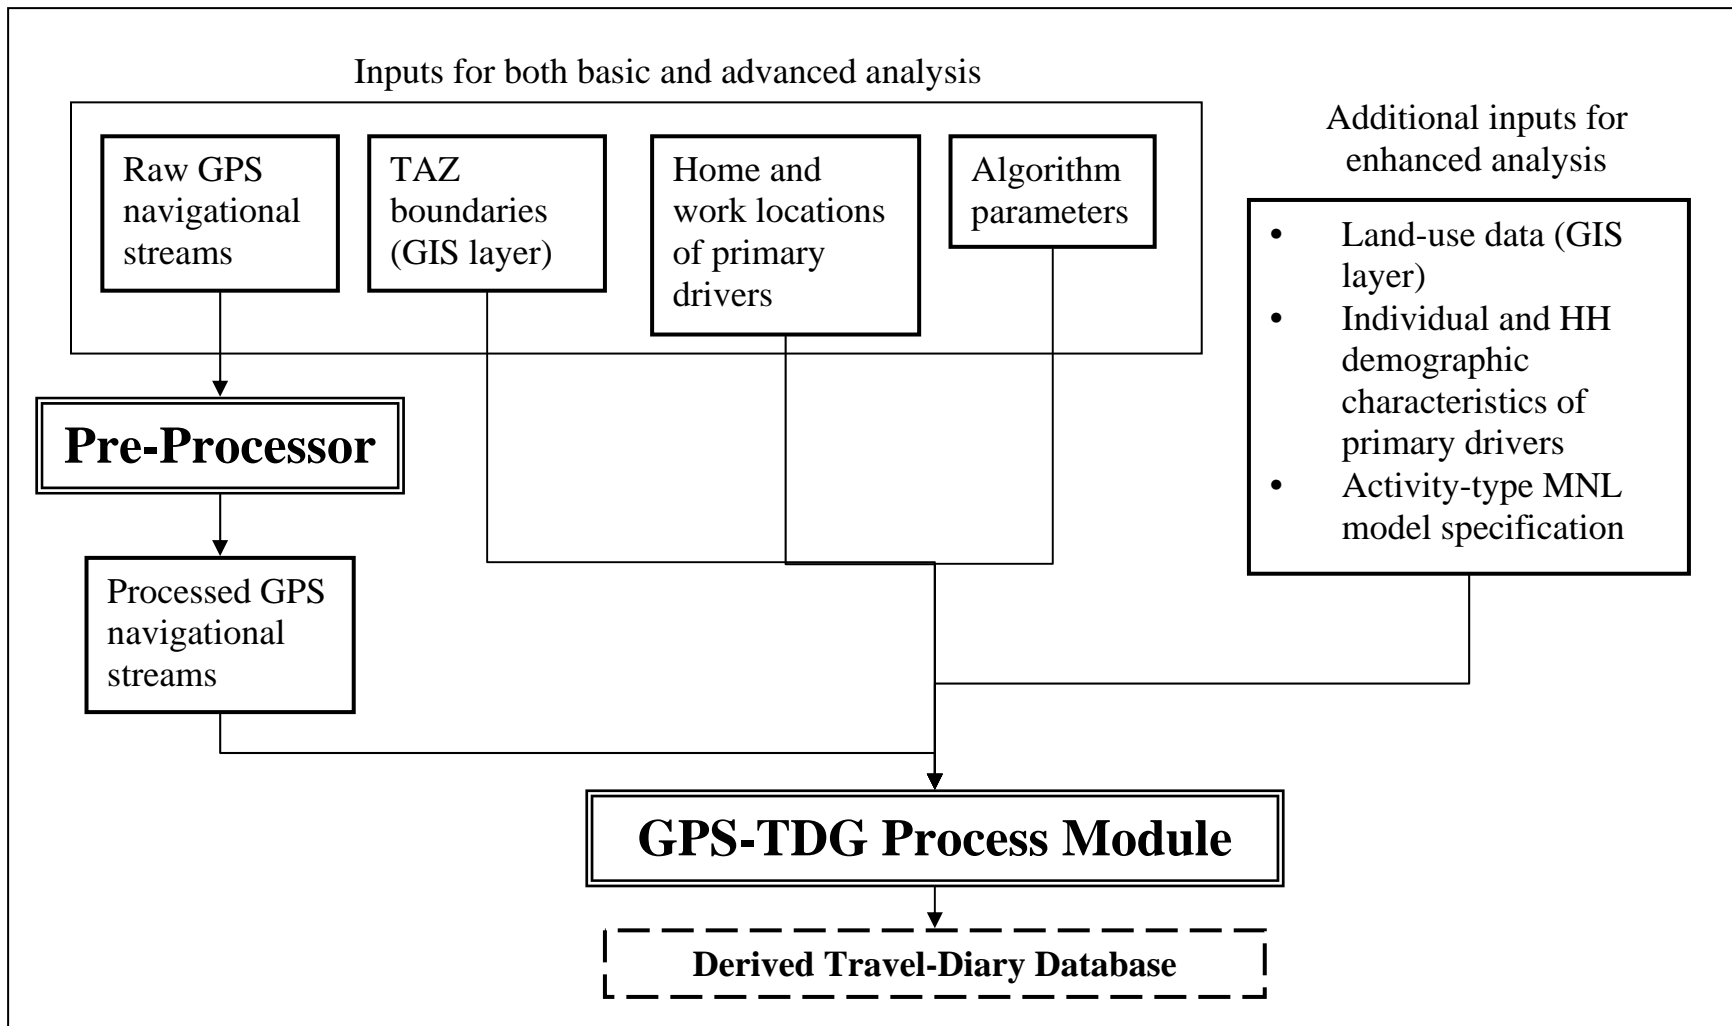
Inputs for both basic and advanced analysis

Raw GPS navigational streams

TAZ boundaries (GIS layer)

Home and work locations of primary drivers

Algorithm parameters

Additional inputs for enhanced analysis

- Land-use data (GIS layer)
- Individual and HH demographic characteristics of primary drivers
- Activity-type MNL model specification

Pre-Processor

Processed GPS navigational streams

GPS-TDG Process Module

Derived Travel-Diary Database